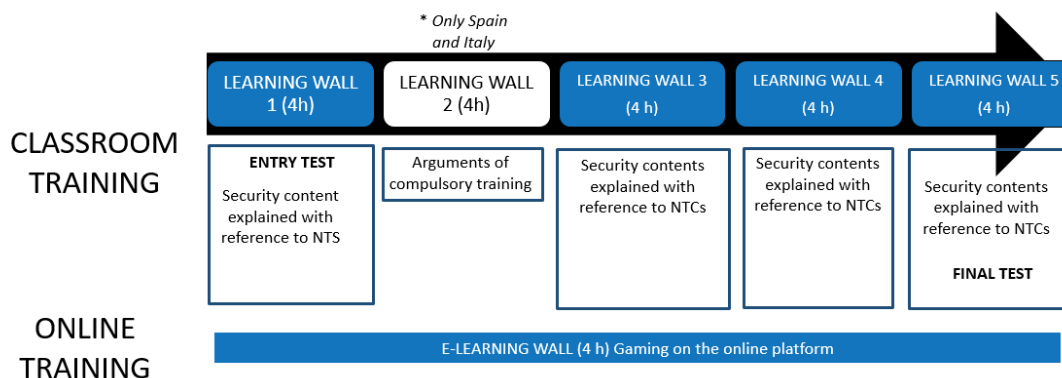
* Only Spain and Italy

LEARNING WALL 1 (4h)

LEARNING WALL 2 (4h)

LEARNING WALL 3 (4 h)

LEARNING WALL 4 (4 h)

LEARNING WALL 5 (4 h)

CLASSROOM TRAINING

ENTRY TEST

Security content explained with reference to NTS

Arguments of compulsory training

Security contents explained with reference to NTCs

Security contents explained with reference to NTCs

Security contents explained with reference to NTCs

FINAL TEST

ONLINE TRAINING

E-LEARNING WALL (4 h) Gaming on the online platform